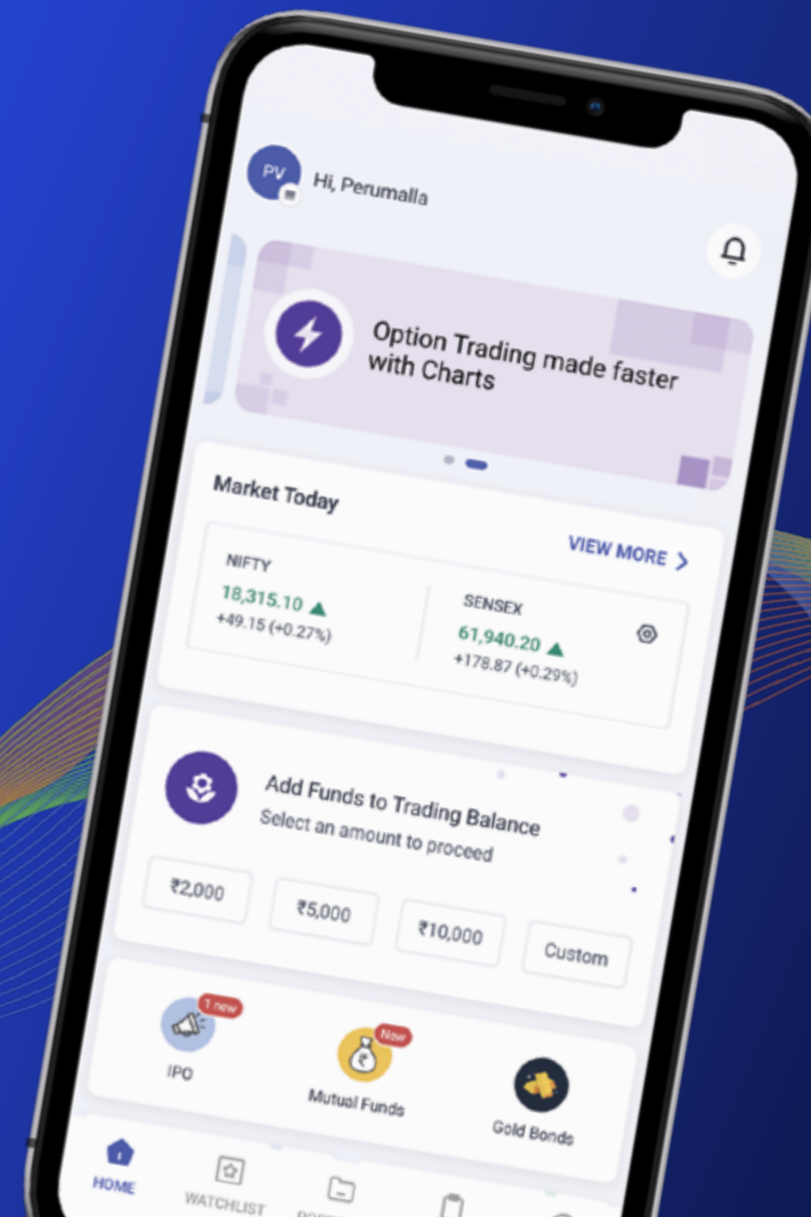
PV

Hi, Perumalla

Option Trading made faster with Charts

Market Today

VIEW MORE >

NIFTY
18,315.10
+49.15 (+0.27%)

SENSEX
61,940.20
+178.87 (+0.29%)

Add Funds to Trading Balance
Select an amount to proceed

₹2,000
₹5,000
₹10,000
Custom

1 new
IPO

New
Mutual Funds

Gold Bonds

HOME
WATCHLIST
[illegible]